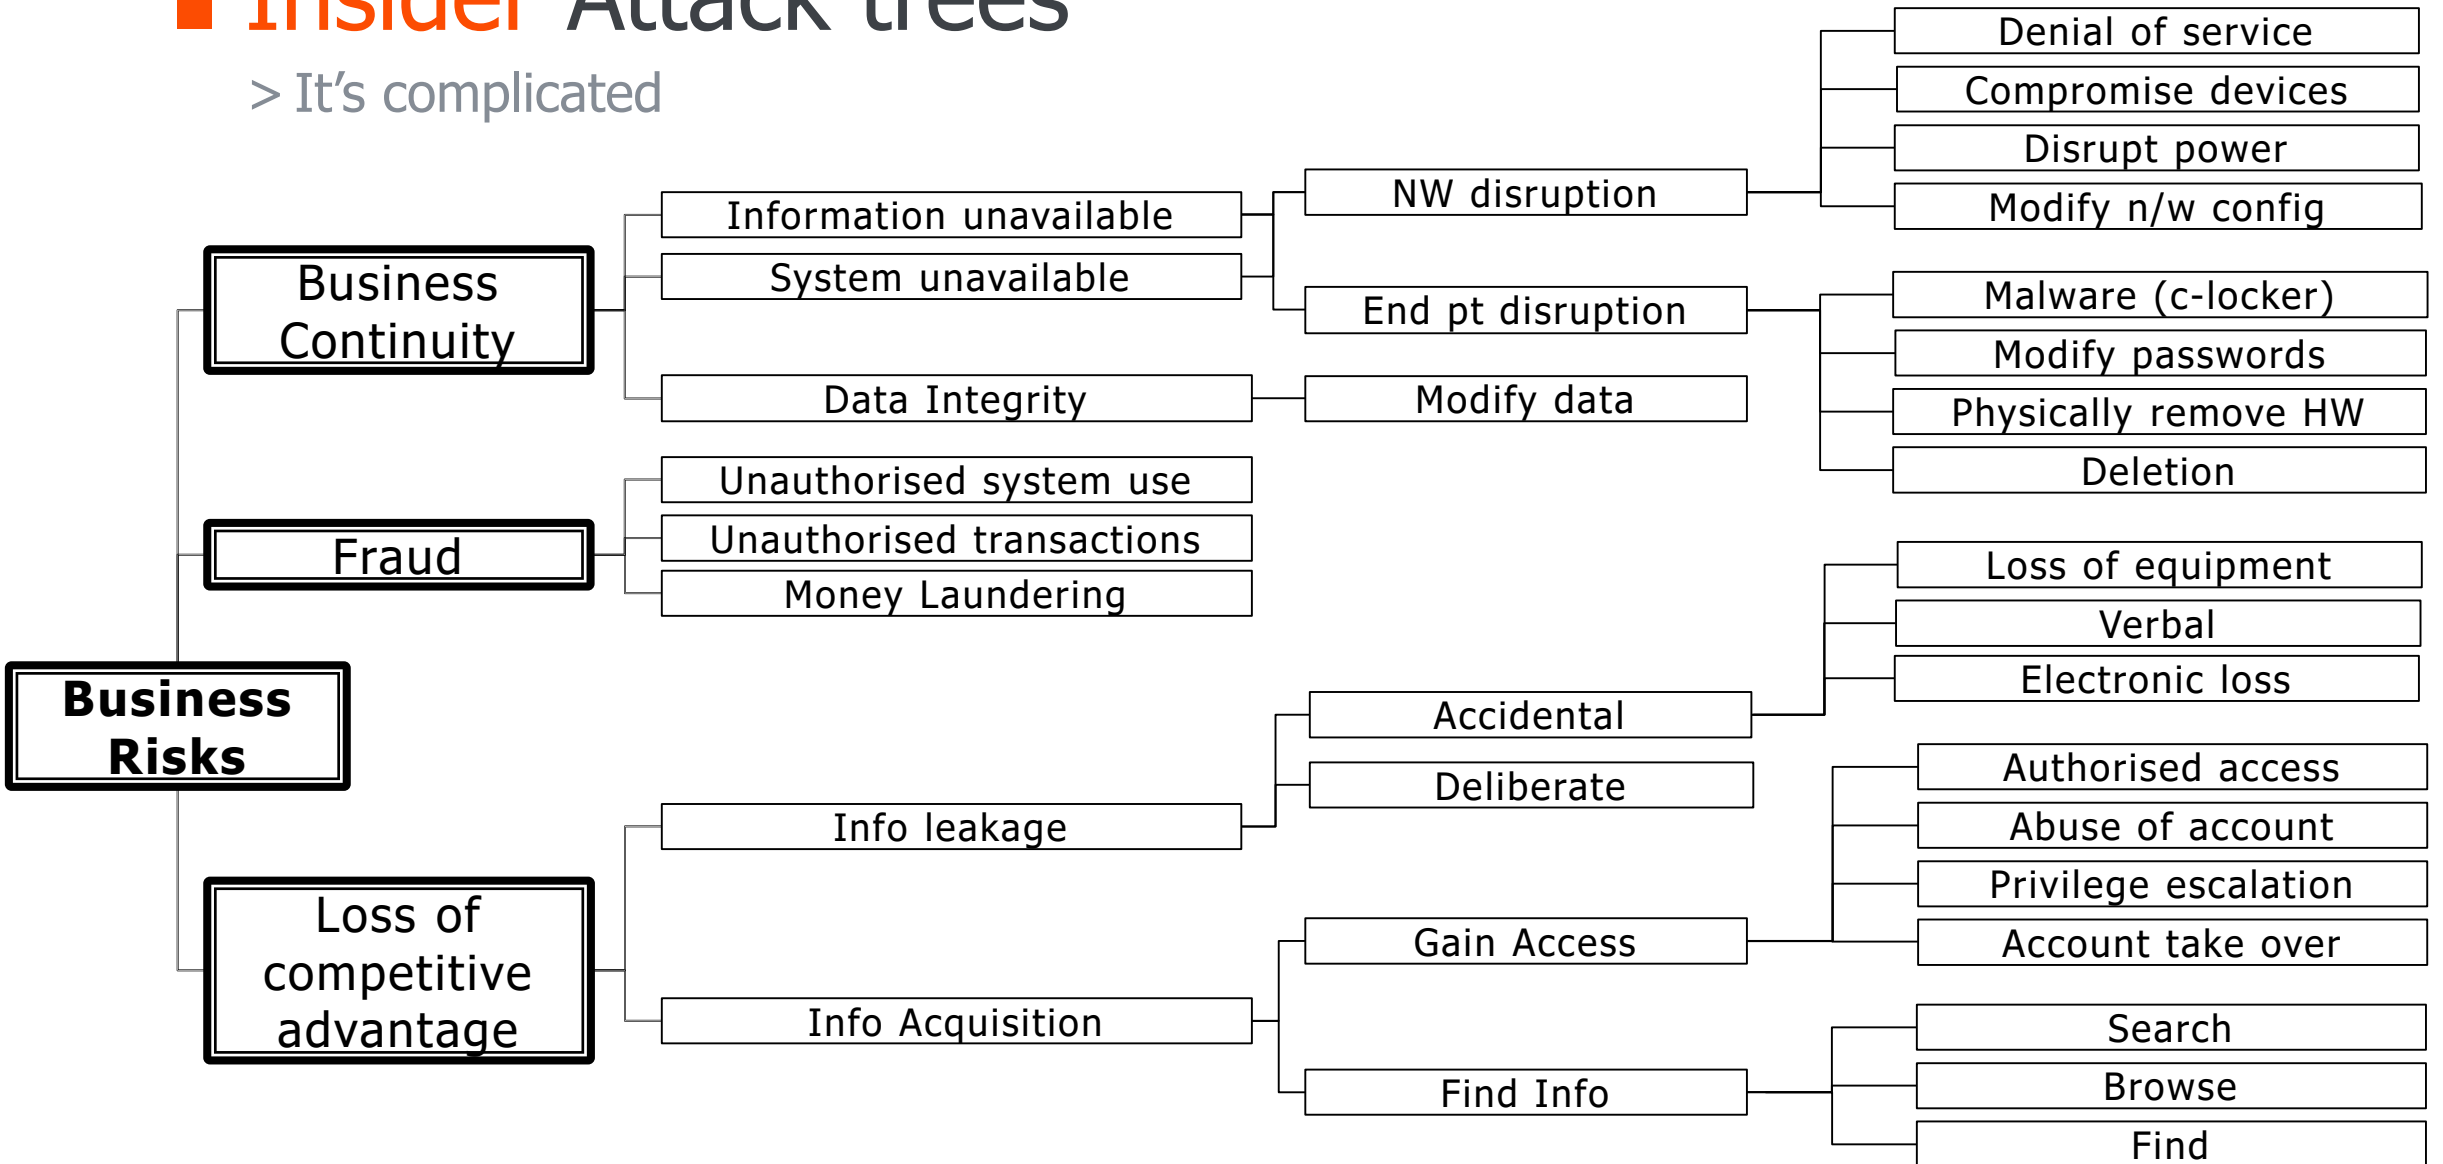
Insider Attack trees

> It's complicated

Business Risks

Business Continuity

Information unavailable

System unavailable

Data Integrity

NW disruption

End pt disruption

Modify data

Denial of service

Compromise devices

Disrupt power

Modify n/w config

Malware (c-locker)

Modify passwords

Physically remove HW

Deletion

Fraud

Unauthorised system use

Unauthorised transactions

Money Laundering

Loss of competitive advantage

Info leakage

Accidental

Deliberate

Loss of equipment

Verbal

Electronic loss

Info Acquisition

Gain Access

Find Info

Authorised access

Abuse of account

Privilege escalation

Account take over

Search

Browse

Find